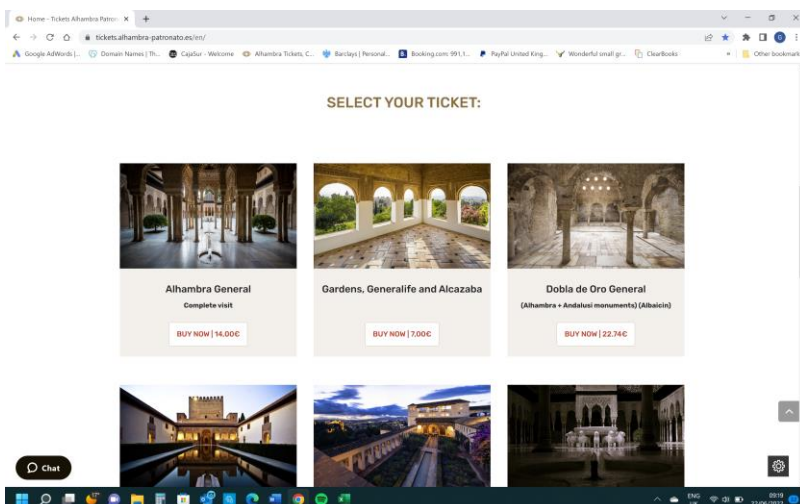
Home - Tickets Alhambra Patron ×
+

tickets.alhambra-patronato.es/en/

Google AdWords |... Domain Names | Th... CajaSur - Welcome Alhambra Tickets, C... Barclays | Personal... Booking.com: 991,1... PayPal United King... Wonderful small gr... ClearBooks » Other bookmarks

SELECT YOUR TICKET:

Alhambra General
Complete visit
BUY NOW | 14,00€

Gardens, Generalife and Alcazaba
BUY NOW | 7,00€

Dobla de Oro General
(Alhambra + Andalusi monuments) (Albaicín)
BUY NOW | 22.74€

Chat

ENG UK 09:19